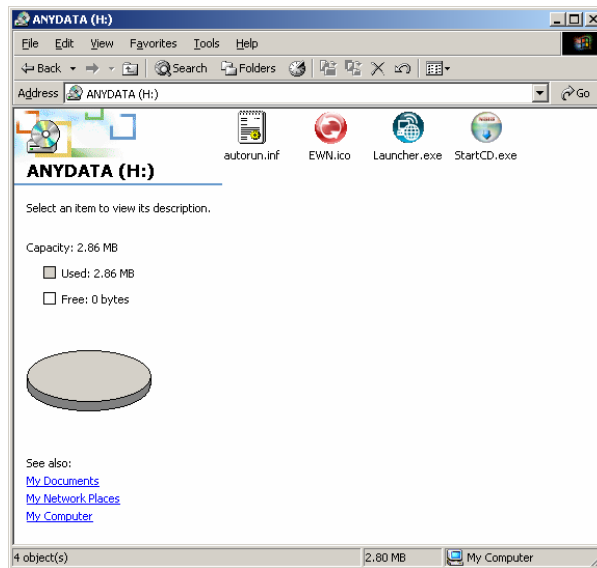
ANYDATA (H:)

File Edit View Favorites Tools Help

Back Search Folders

Address ANYDATA (H:) Go

ANYDATA (H:)

autorun.inf EWN.ico Launcher.exe StartCD.exe

Select an item to view its description.

Capacity: 2.86 MB

Used: 2.86 MB

Free: 0 bytes

See also:
My Documents
My Network Places
My Computer

4 object(s) 2.80 MB My Computer